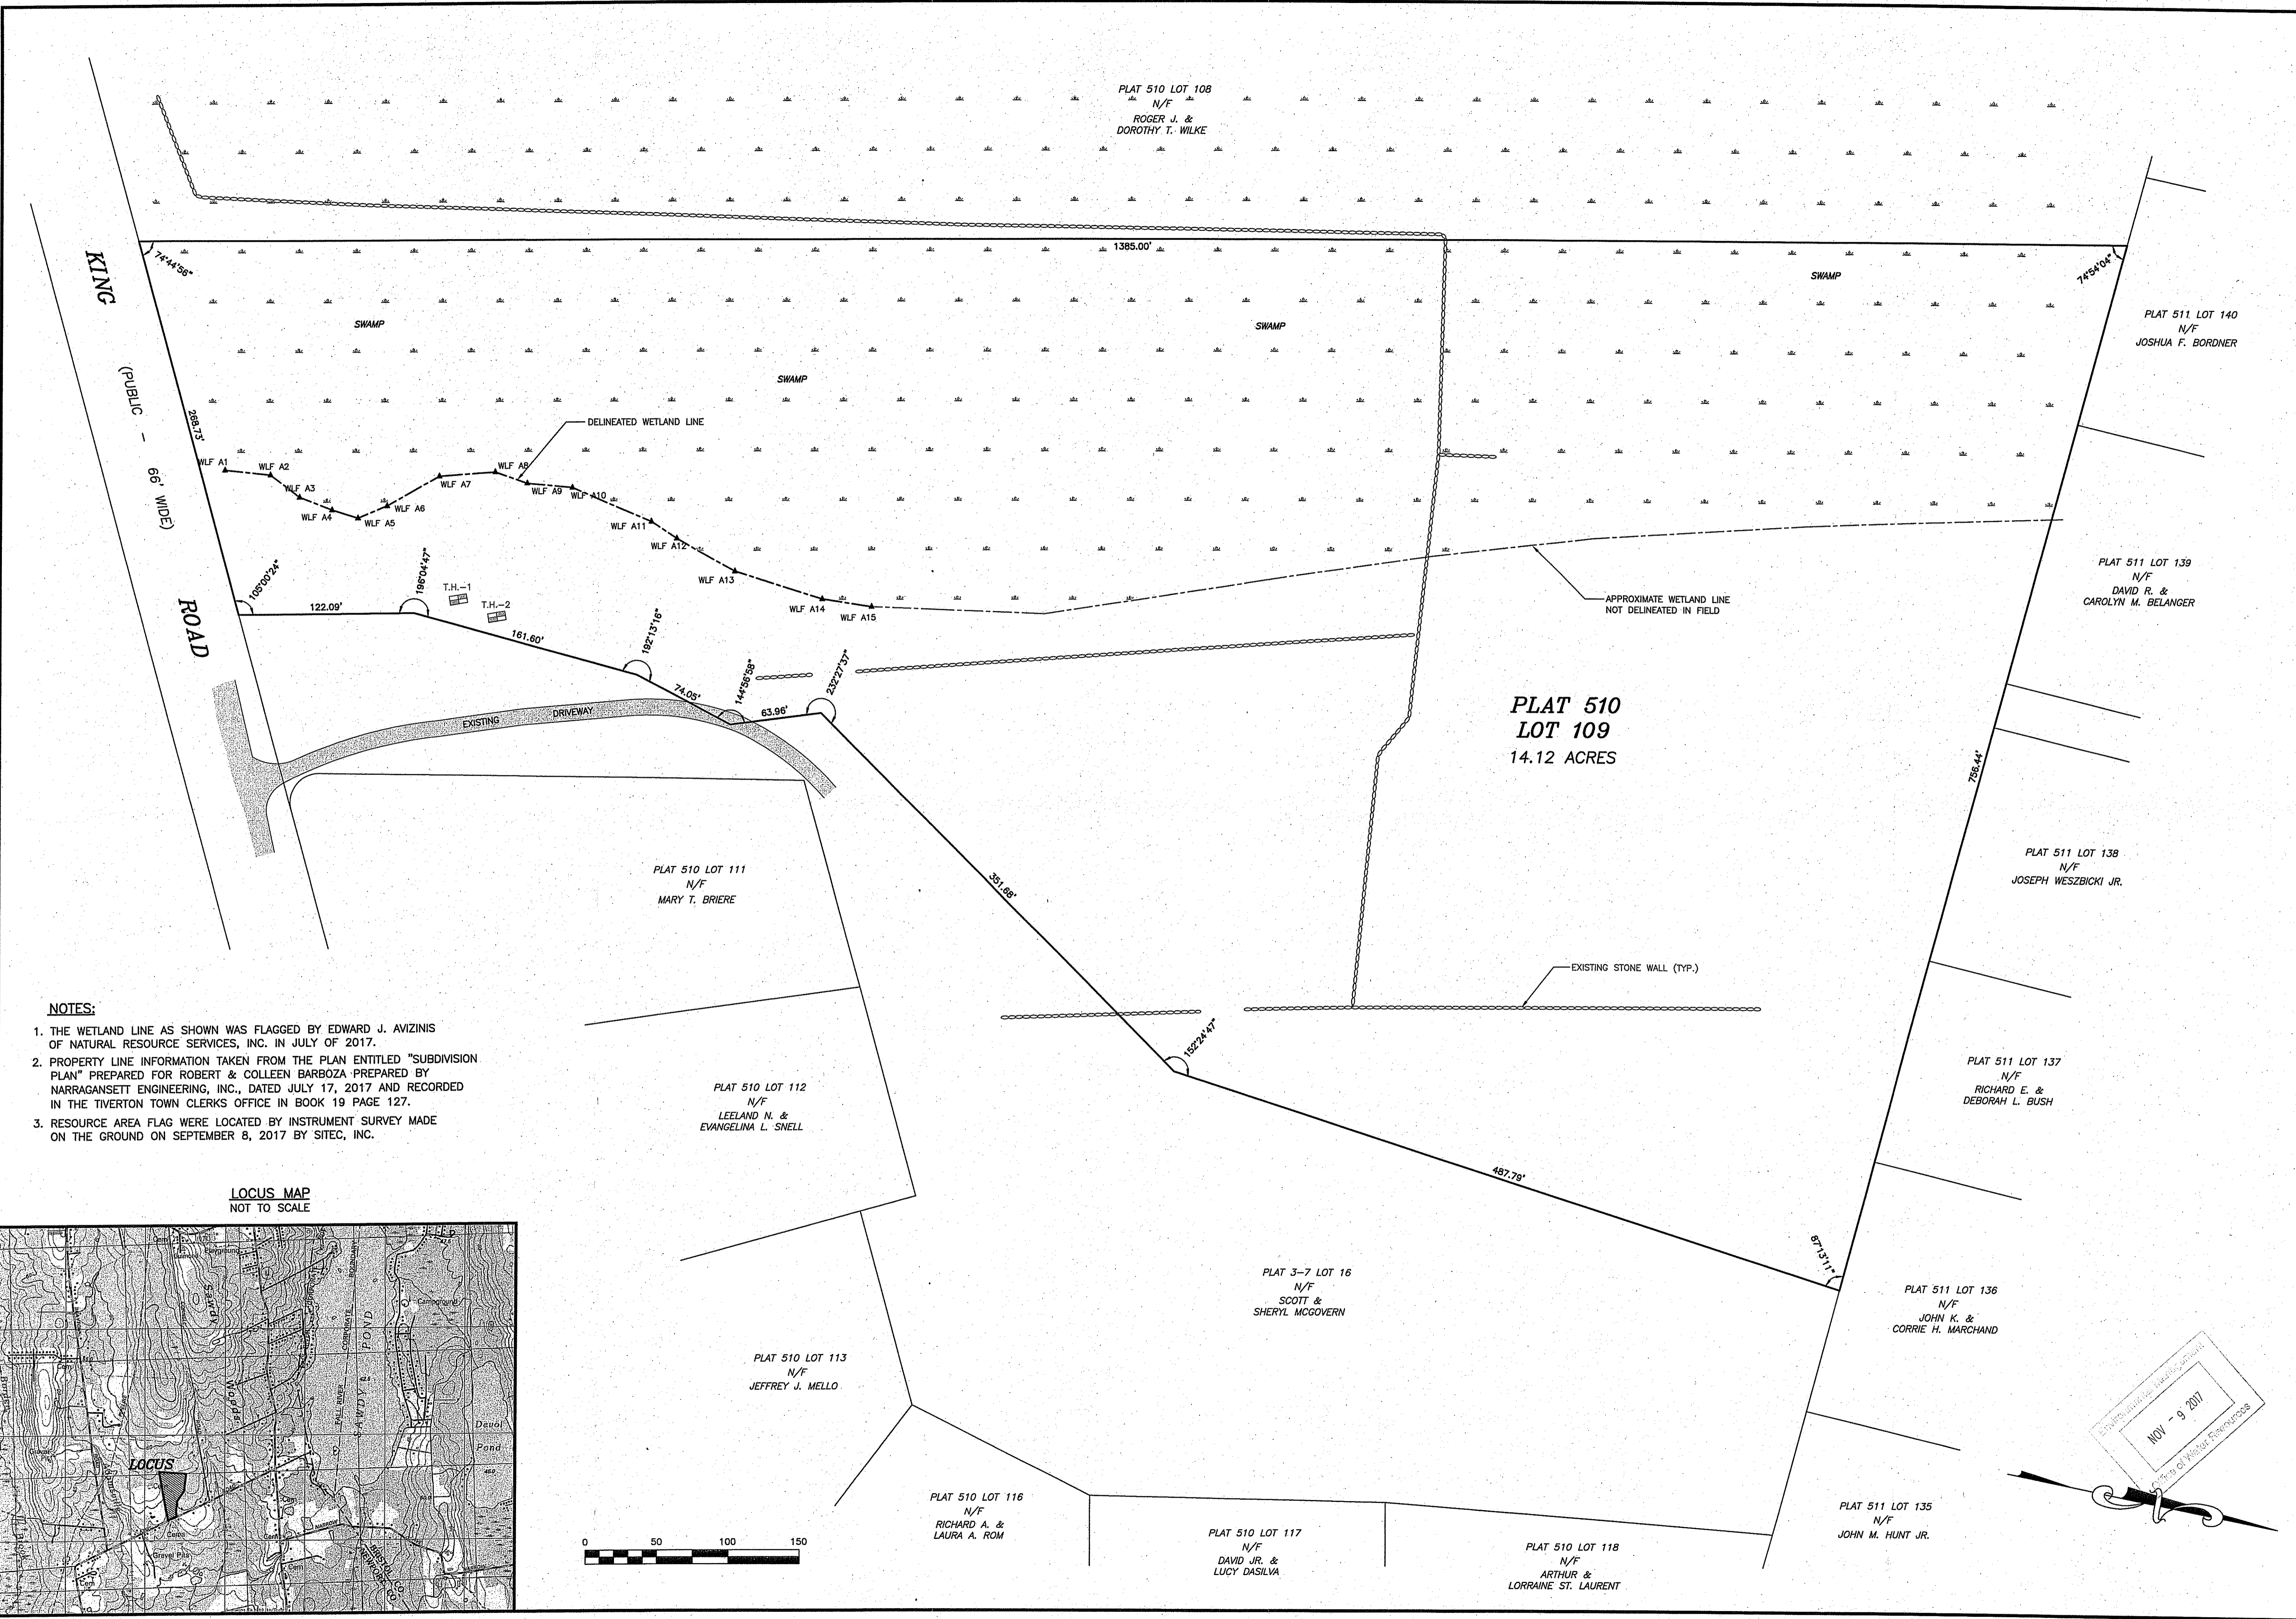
PLAT 510 LOT 108
N/F
ROGER J. &
DOROTHY T. WILKE

1385.00'

74°44'56"

74°54'04"

KING

(PUBLIC – 66' WIDE)

ROAD

SWAMP

SWAMP

SWAMP

SWAMP

PLAT 511 LOT 140
N/F
JOSHUA F. BORDNER

288.73'

DELINEATED WETLAND LINE

WLF A1
WLF A2
WLF A3
WLF A4
WLF A5
WLF A6
WLF A7
WLF A8
WLF A9
WLF A10
WLF A11
WLF A12
WLF A13
WLF A14
WLF A15

PLAT 511 LOT 139
N/F
DAVID R. &
CAROLYN M. BELANGER

105°00'24"
122.09'
196°04'47"
T.H.–1
T.H.–2
161.60'
192°13'16"
74.05'
144°56'58"
63.96'
232°27'37"

APPROXIMATE WETLAND LINE
NOT DELINEATED IN FIELD

EXISTING DRIVEWAY

PLAT 510
LOT 109
14.12 ACRES

758.44'

PLAT 511 LOT 138
N/F
JOSEPH WESZBICKI JR.

PLAT 510 LOT 111
N/F
MARY T. BRIERE

351.68'

EXISTING STONE WALL (TYP.)

NOTES:
1. THE WETLAND LINE AS SHOWN WAS FLAGGED BY EDWARD J. AVIZINIS OF NATURAL RESOURCE SERVICES, INC. IN JULY OF 2017.
2. PROPERTY LINE INFORMATION TAKEN FROM THE PLAN ENTITLED "SUBDIVISION PLAN" PREPARED FOR ROBERT & COLLEEN BARBOZA PREPARED BY NARRAGANSETT ENGINEERING, INC., DATED JULY 17, 2017 AND RECORDED IN THE TIVERTON TOWN CLERKS OFFICE IN BOOK 19 PAGE 127.
3. RESOURCE AREA FLAG WERE LOCATED BY INSTRUMENT SURVEY MADE ON THE GROUND ON SEPTEMBER 8, 2017 BY SITEC, INC.

152°24'47"

PLAT 511 LOT 137
N/F
RICHARD E. &
DEBORAH L. BUSH

PLAT 510 LOT 112
N/F
LEELAND N. &
EVANGELINA L. SNELL

487.79'

LOCUS MAP
NOT TO SCALE

LOCUS
Devol Pond
SANDY POND
Sandy Woods

87°13'11"

PLAT 3–7 LOT 16
N/F
SCOTT &
SHERYL MCGOVERN

PLAT 511 LOT 136
N/F
JOHN K. &
CORRIE H. MARCHAND

PLAT 510 LOT 113
N/F
JEFFREY J. MELLO

NOV - 9 2017
Office of Water Resources

PLAT 510 LOT 116
N/F
RICHARD A. &
LAURA A. ROM

PLAT 511 LOT 135
N/F
JOHN M. HUNT JR.

0 50 100 150

PLAT 510 LOT 117
N/F
DAVID JR. &
LUCY DASILVA

PLAT 510 LOT 118
N/F
ARTHUR &
LORRAINE ST. LAURENT